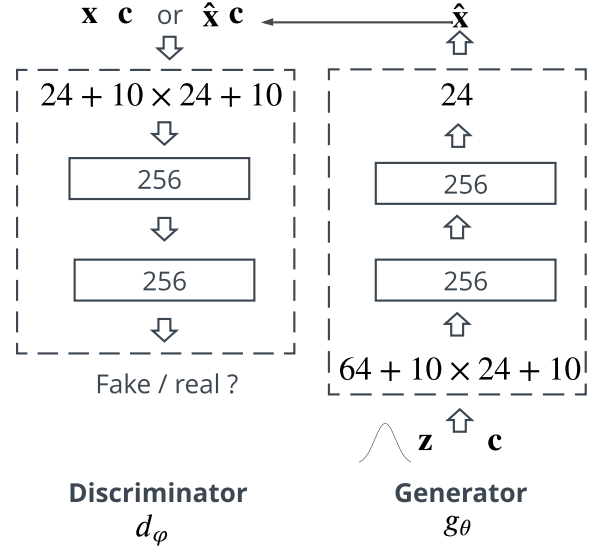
$\mathbf{x}$ $\mathbf{c}$ or $\hat{\mathbf{x}}$ $\mathbf{c}$

$\hat{\mathbf{x}}$

$24 + 10 \times 24 + 10$

256

256

Fake / real ?

24

256

256

$64 + 10 \times 24 + 10$

$\mathbf{z}$ $\mathbf{c}$

Discriminator
$d_{\varphi}$

Generator
$g_{\theta}$